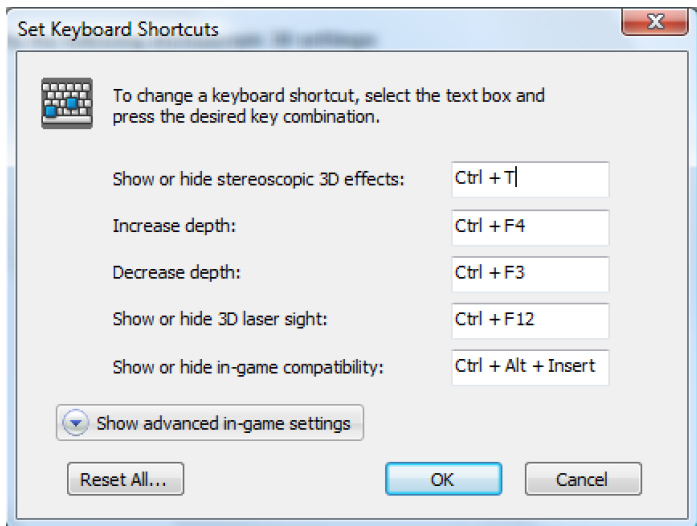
Set Keyboard Shortcuts

To change a keyboard shortcut, select the text box and press the desired key combination.

Show or hide stereoscopic 3D effects: Ctrl + T

Increase depth: Ctrl + F4

Decrease depth: Ctrl + F3

Show or hide 3D laser sight: Ctrl + F12

Show or hide in-game compatibility: Ctrl + Alt + Insert

Show advanced in-game settings

Reset All...

OK

Cancel